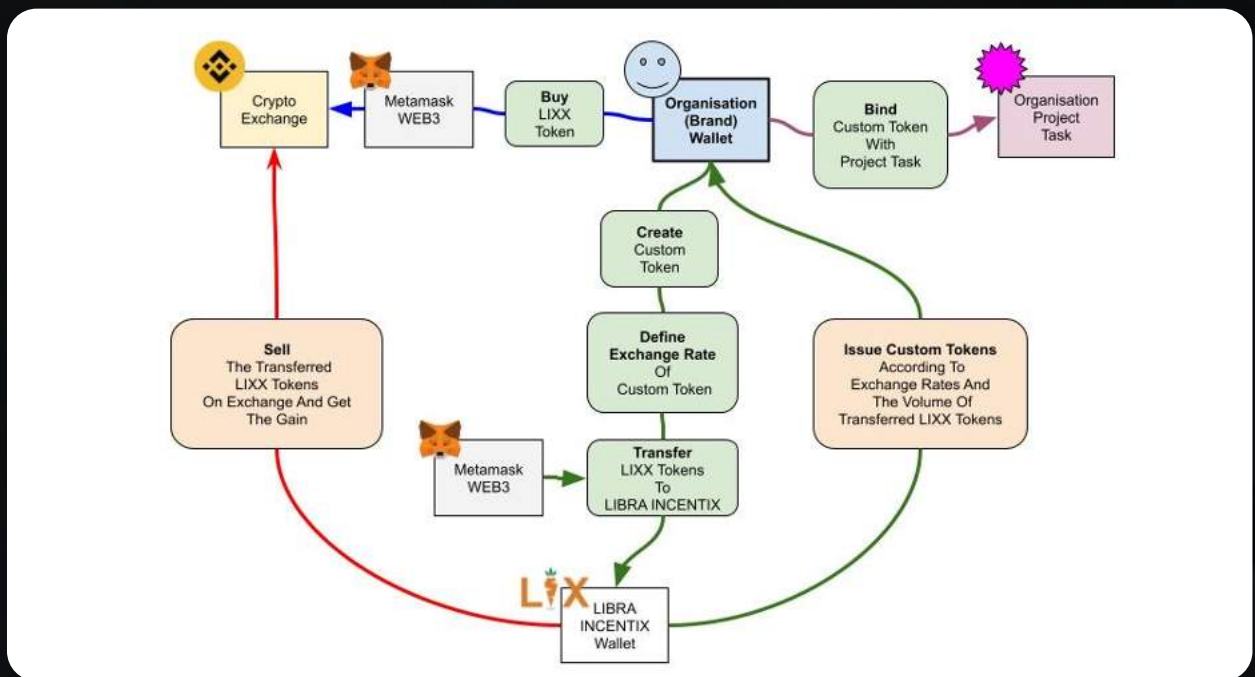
Crypto Exchange

Metamask WEB3

Buy LIXX Token

Organisation (Brand) Wallet

Bind Custom Token With Project Task

Organisation Project Task

Create Custom Token

Define Exchange Rate Of Custom Token

Sell The Transferred LIXX Tokens On Exchange And Get The Gain

Issue Custom Tokens According To Exchange Rates And The Volume Of Transferred LIXX Tokens

Metamask WEB3

Transfer LIXX Tokens To LIBRA INCENTIX

LIX

LIBRA INCENTIX Wallet